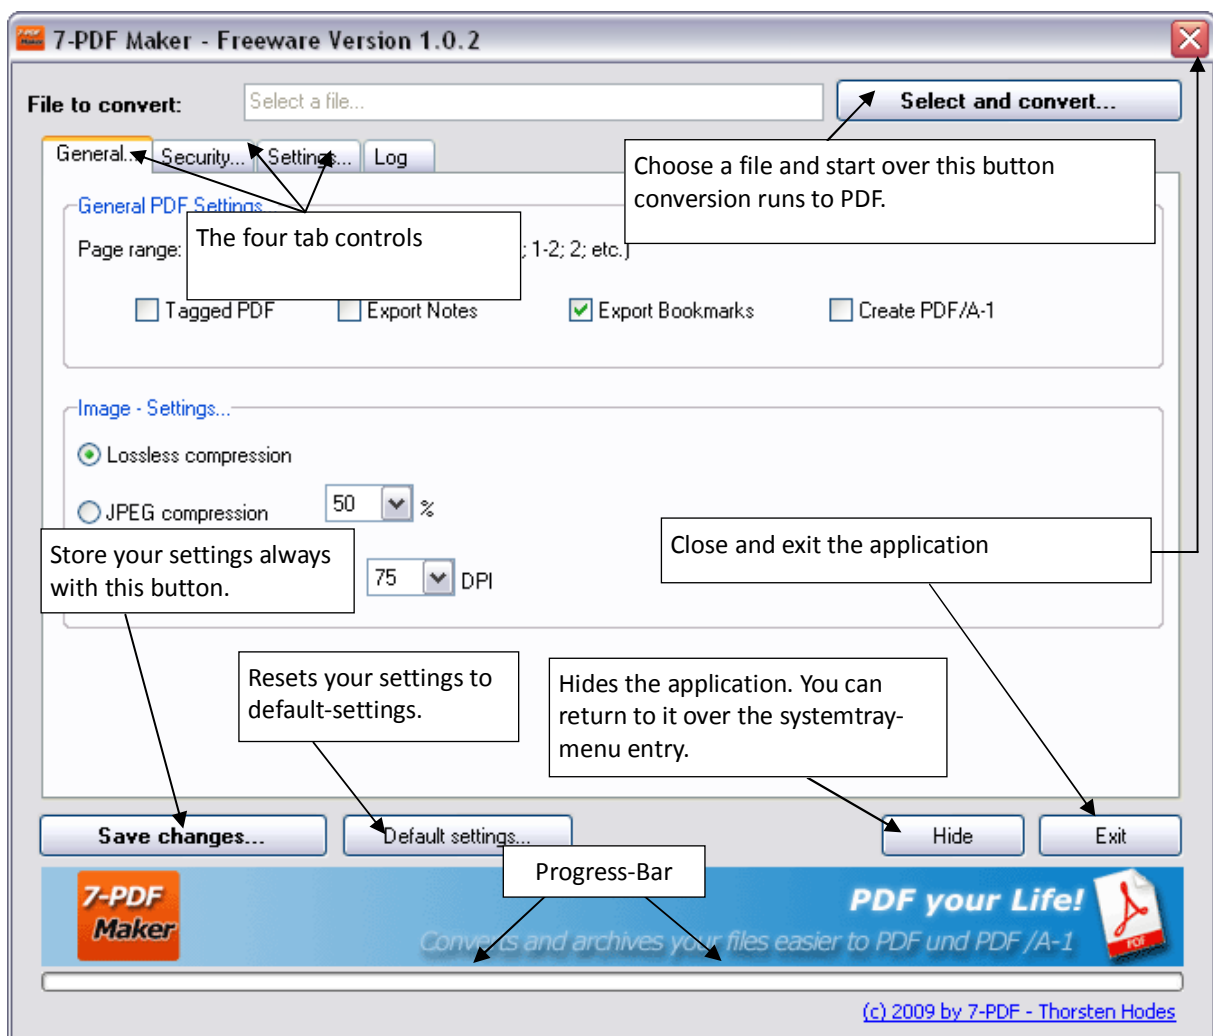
7-PDF Maker - Freeware Version 1.0.2

File to convert: Select a file...

Select and convert...

General... Security... Settings... Log

Choose a file and start over this button conversion runs to PDF.

General PDF Settings

The four tab controls

Page range: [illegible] ; 1-2; 2; etc.)

Tagged PDF   Export Notes   Export Bookmarks   Create PDF/A-1

Image - Settings...

Lossless compression

JPEG compression 50 %

Close and exit the application

Store your settings always with this button.

75 DPI

Resets your settings to default-settings.

Hides the application. You can return to it over the systemtray-menu entry.

Save changes...   Default settings...   Hide   Exit

Progress-Bar

7-PDF Maker

PDF your Life!

Conv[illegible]ts and archives yo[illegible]r files easier to PDF und PDF /A-1

(c) 2009 by 7-PDF - Thorsten Hodes